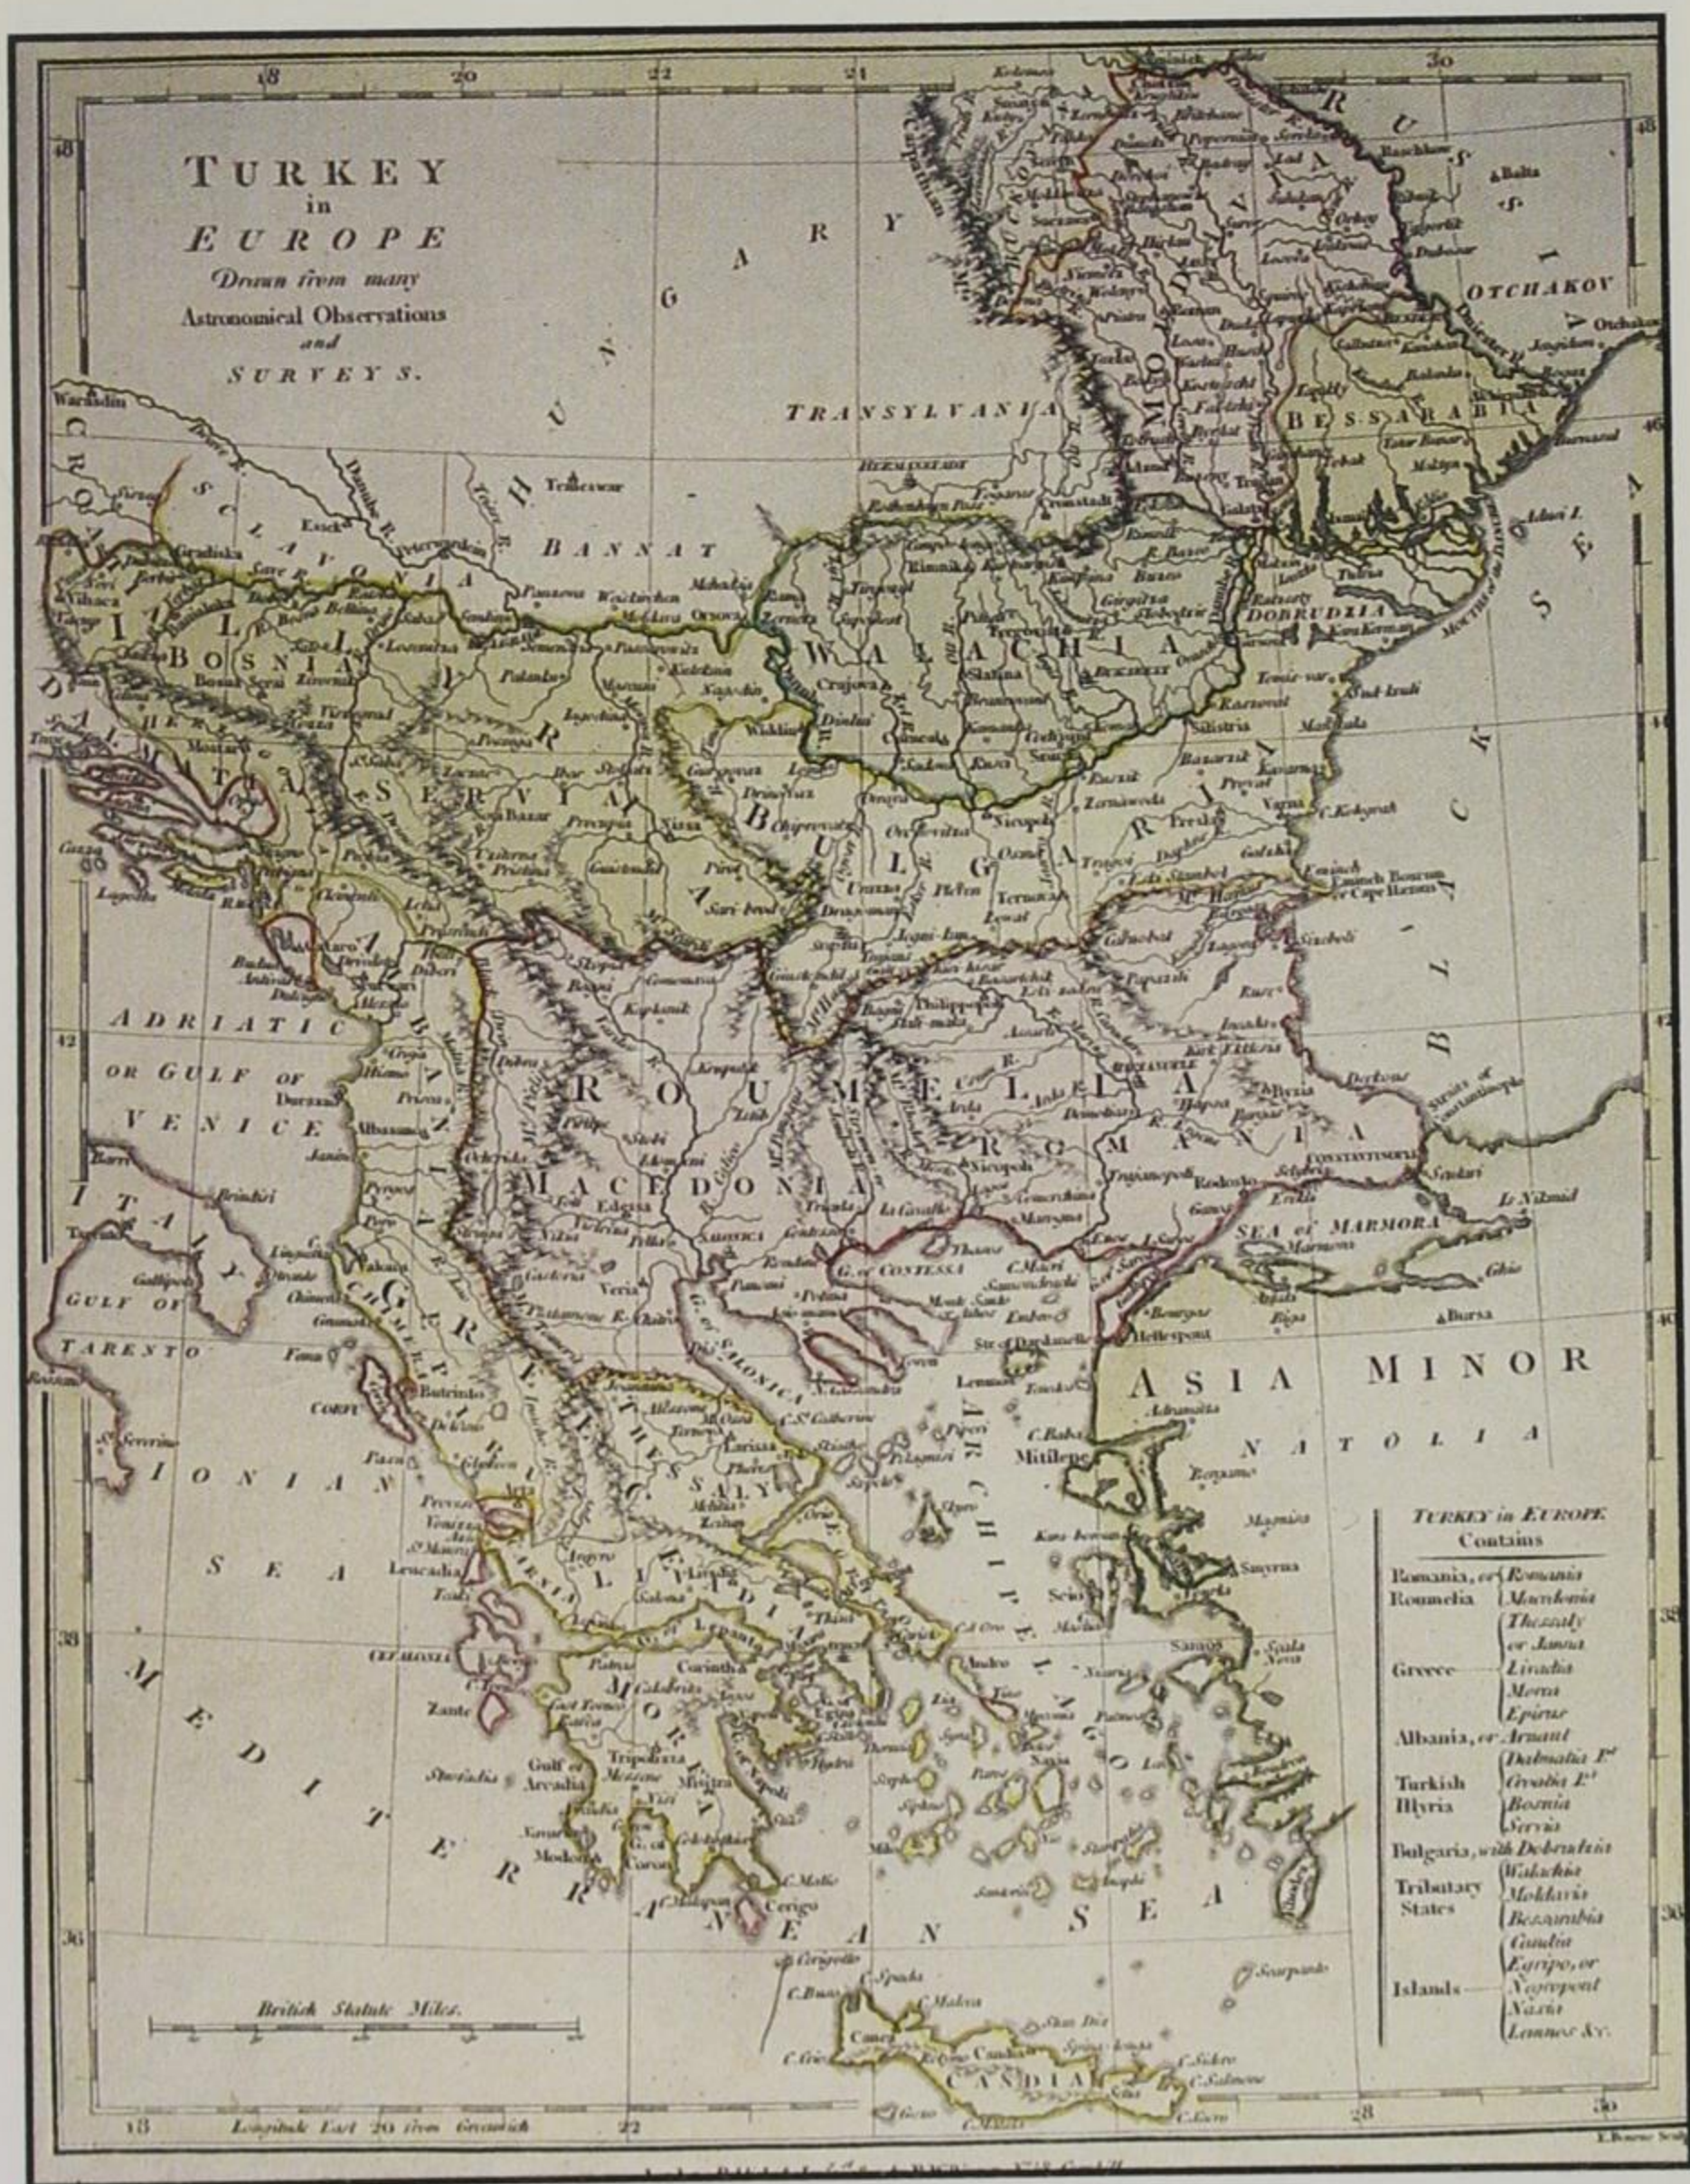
TURKEY
in
EUROPE
Drawn from many
Astronomical Observations
and
SURVEYS.

18 20 22 24 30
48 46 42 40 38 36

HUNGARY
TRANSYLVANIA
RUSSIA
OTCHAKOV
MOLDAVIA
BESSARABIA
SLAVONIA
CROATIA
BANNAT
WALACHIA
DOBRUDZIA
BOSNIA
ILLYRIA
DALMATIA
SERVIA
BULGARIA
ALBANIA
ROUMELIA
MACEDONIA
ROMANIA
EPIRUS
THESSALY
LIVADIA
MOREA
ARCHIPELAGO
ASIA MINOR
NATOLIA
BLACK SEA
SEA of MARMORA
ADRIATIC OR GULF OF VENICE
ITALY
GULF OF TARENTO
IONIAN SEA
MEDITERRANEAN SEA
CANDIA

Belgrade
Bucharest
Constantinople
Adrianople
Sophia
Salonica
Corfu
Athens
Smyrna
Bursa
Cerigo

TURKEY in EUROPE
Contains

| | |
|---|---|
| Romania, or Roumelia | Romania<br>Macedonia |
| Greece | Thessaly or Janna<br>Livadia<br>Morea<br>Epirus |
| Albania, or | Arnaut |
| Turkish Illyria | Dalmatia P<sup>t</sup><br>Croatia P<sup>t</sup><br>Bosnia<br>Servia |
| Bulgaria, with | Dobrudzia |
| Tributary States | Walachia<br>Moldavia<br>Bessarabia |
| Islands | Candia<br>Egripo, or Negropont<br>Naxia<br>Lemnos &c. |

British Statute Miles.

Longitude East 20 from Greenwich

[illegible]